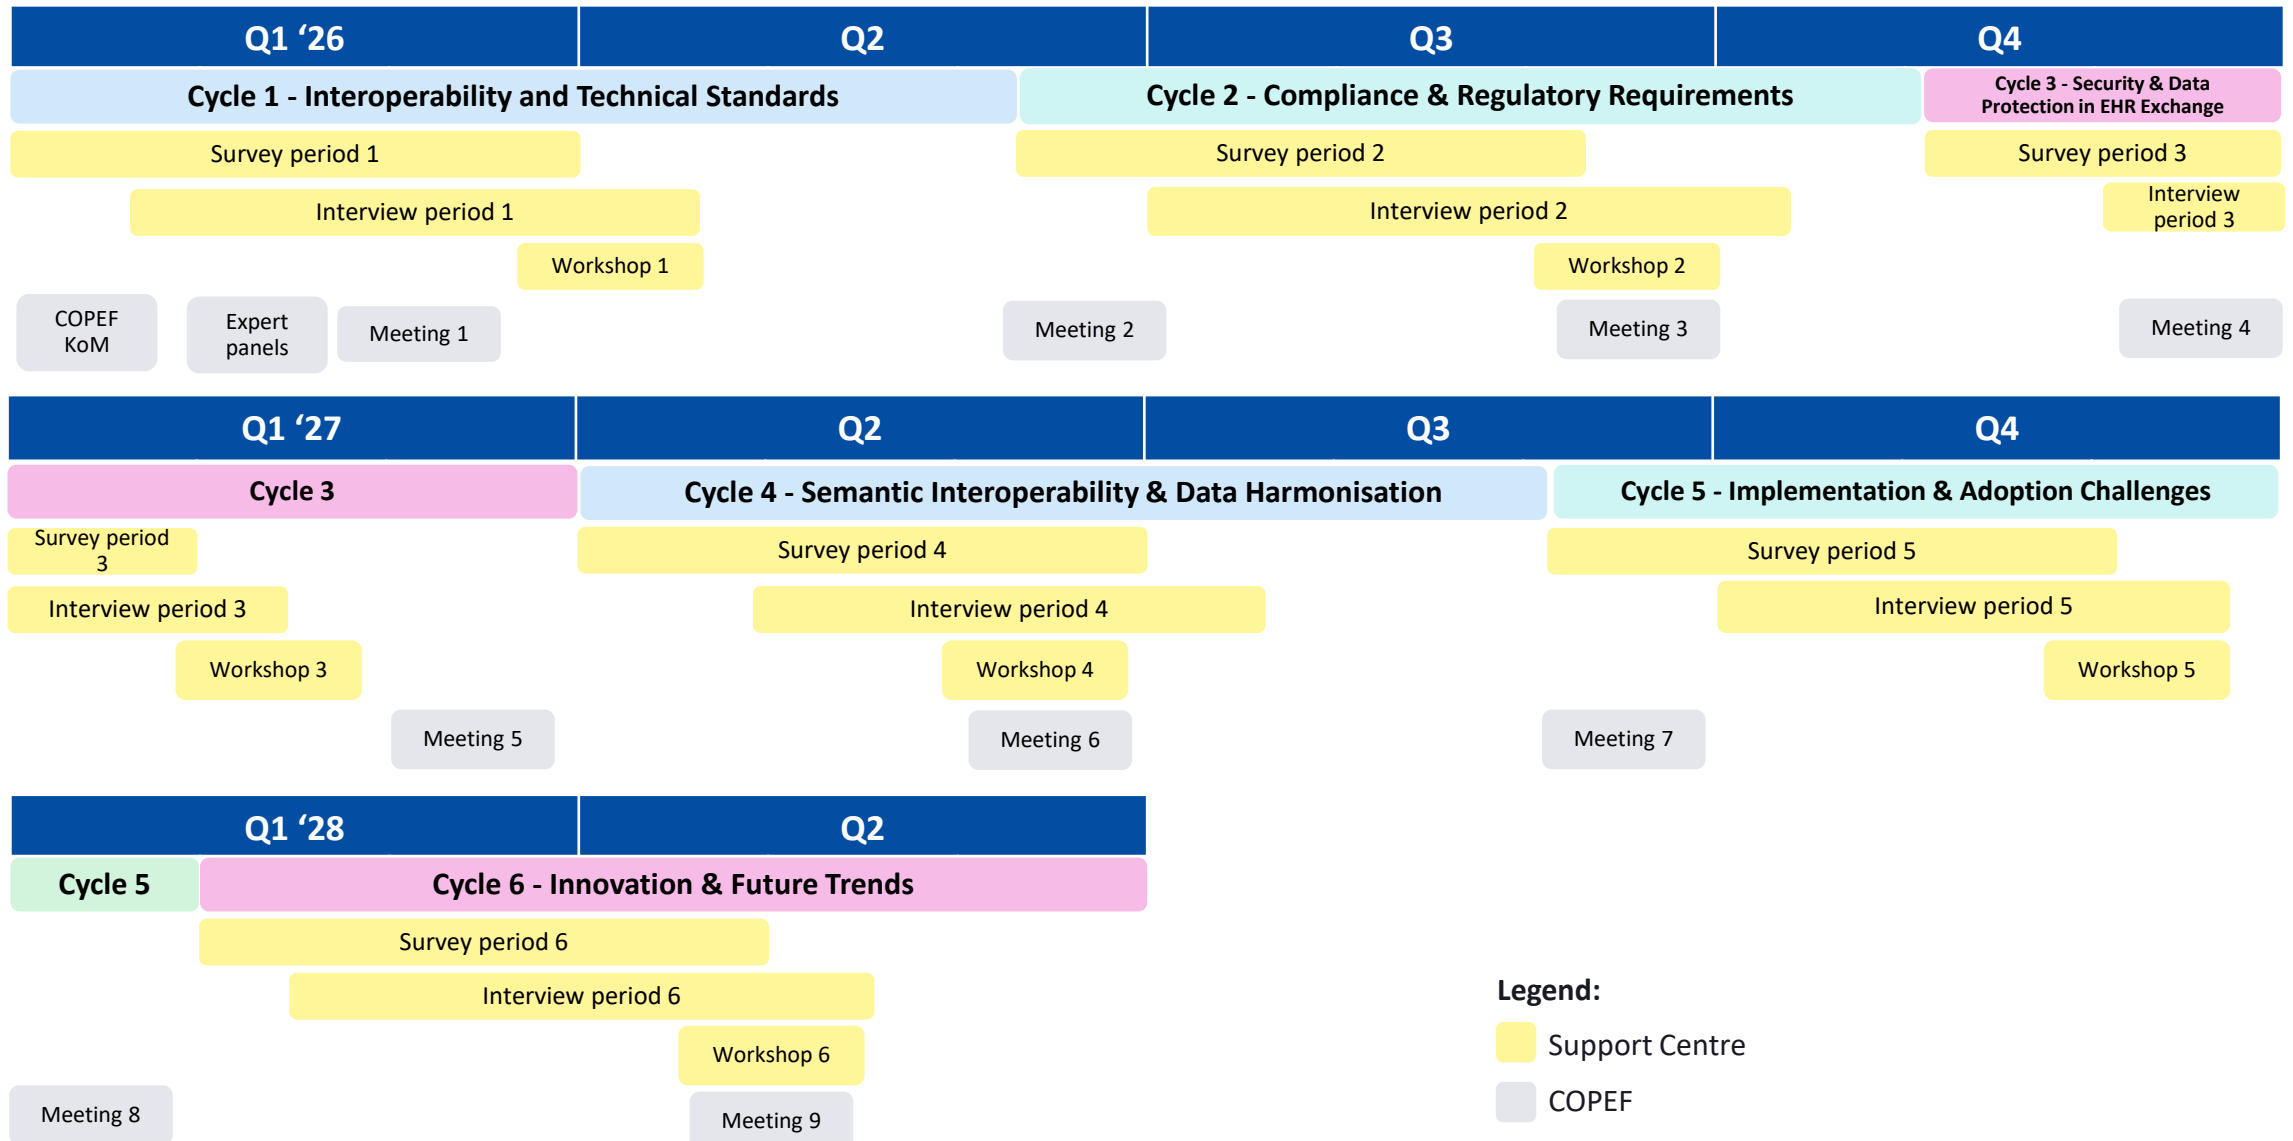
Q1 ‘26
Q2
Q3
Q4

Cycle 1 - Interoperability and Technical Standards
Cycle 2 - Compliance & Regulatory Requirements
Cycle 3 - Security & Data Protection in EHR Exchange

Survey period 1
Survey period 2
Survey period 3

Interview period 1
Interview period 2
Interview period 3

Workshop 1
Workshop 2

COPEF KoM
Expert panels
Meeting 1
Meeting 2
Meeting 3
Meeting 4

Q1 ‘27
Q2
Q3
Q4

Cycle 3
Cycle 4 - Semantic Interoperability & Data Harmonisation
Cycle 5 - Implementation & Adoption Challenges

Survey period 3
Survey period 4
Survey period 5

Interview period 3
Interview period 4
Interview period 5

Workshop 3
Workshop 4
Workshop 5

Meeting 5
Meeting 6
Meeting 7

Q1 ‘28
Q2

Cycle 5
Cycle 6 - Innovation & Future Trends

Survey period 6

Interview period 6

Workshop 6

Meeting 8
Meeting 9

Legend:
Support Centre
COPEF